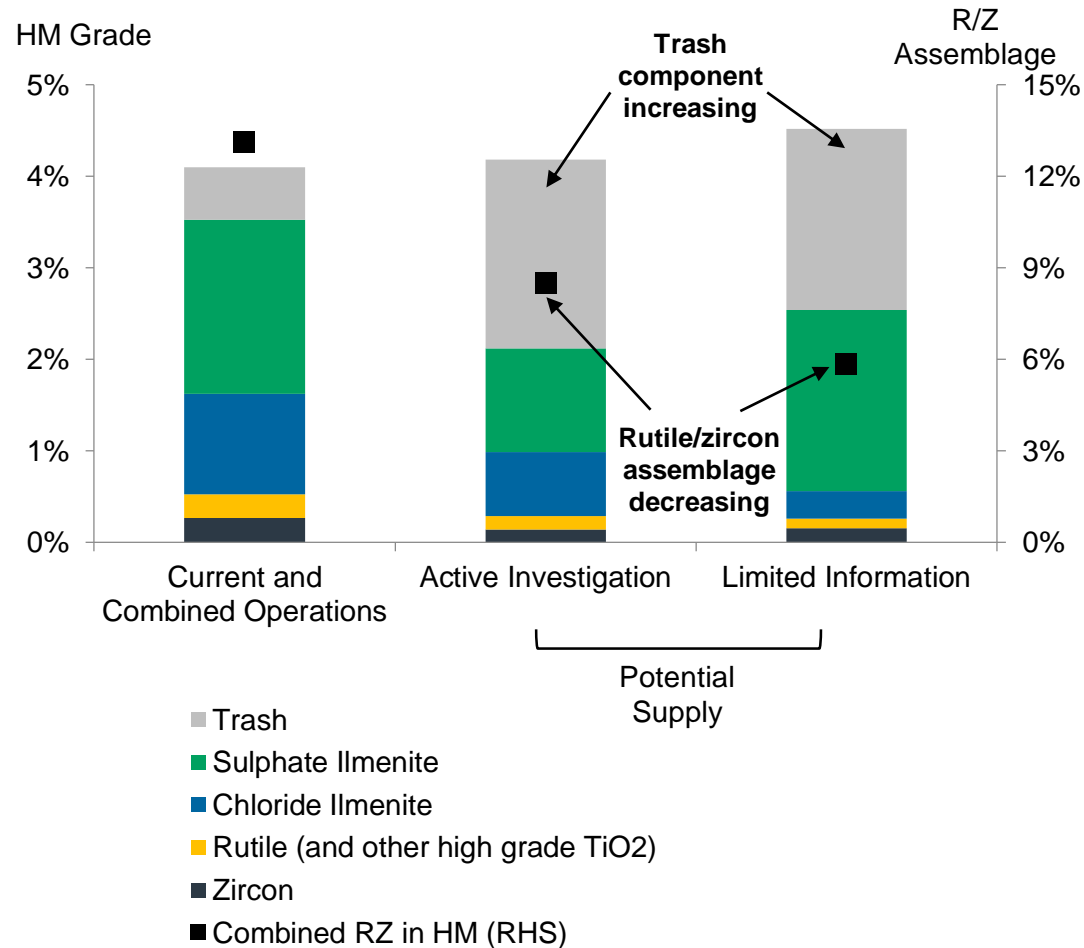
HM Grade

R/Z Assemblage

5%
4%
3%
2%
1%
0%

15%
12%
9%
6%
3%
0%

Trash component increasing

Rutile/zircon assemblage decreasing

Current and Combined Operations

Active Investigation

Limited Information

Potential Supply

Trash
Sulphate Ilmenite
Chloride Ilmenite
Rutile (and other high grade TiO2)
Zircon
Combined RZ in HM (RHS)